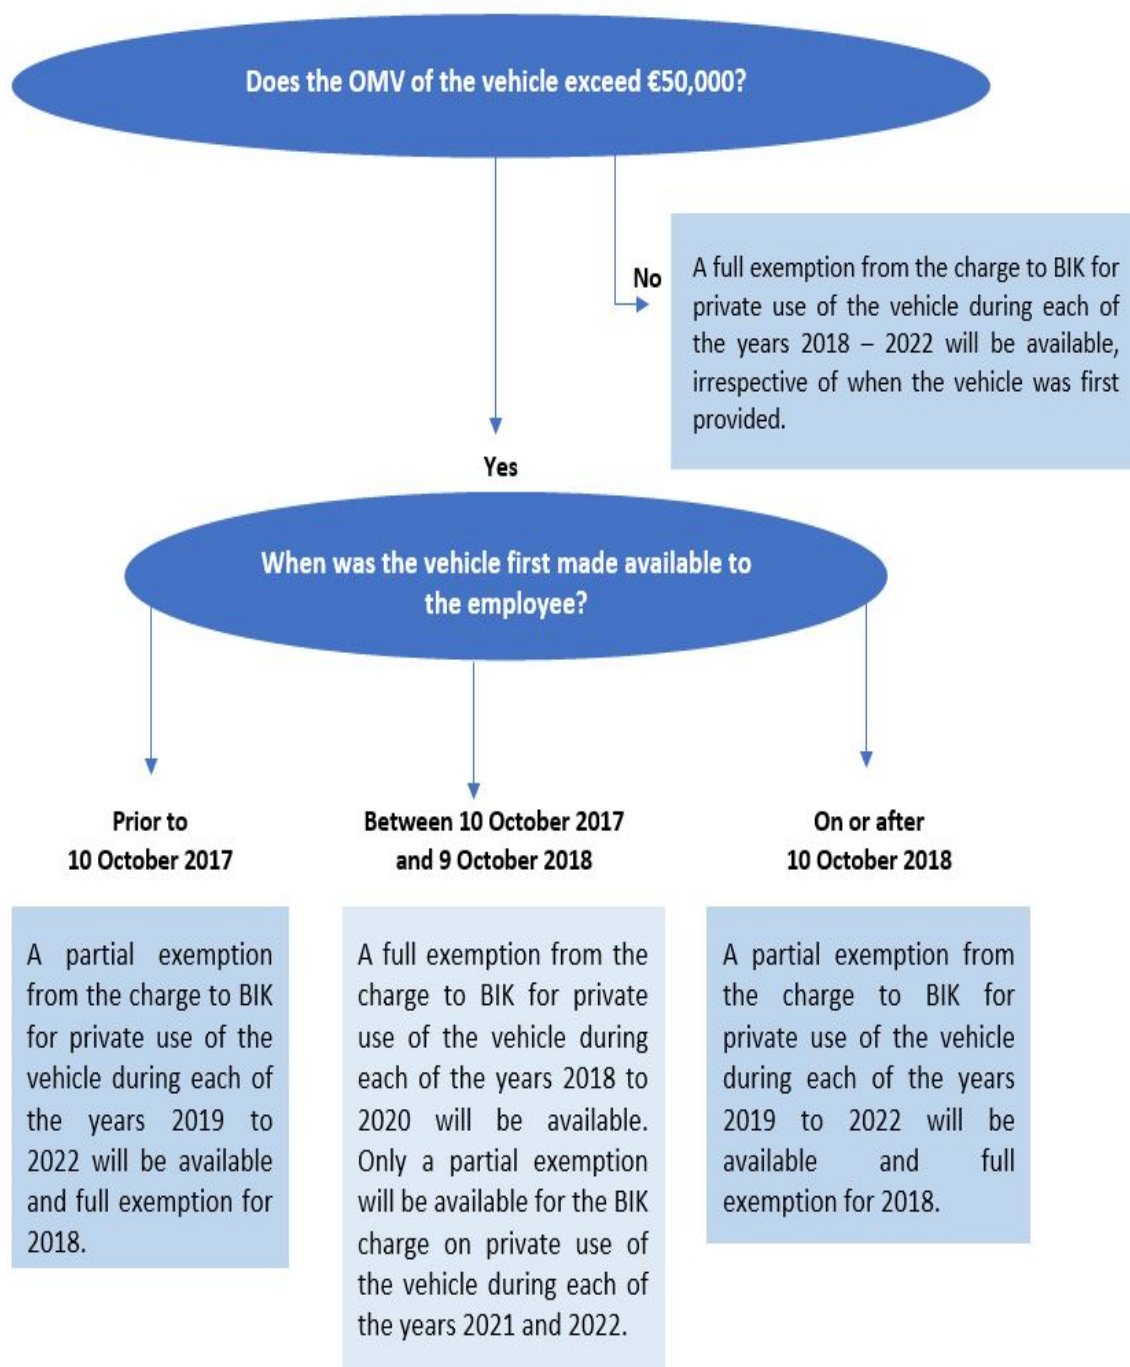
Does the OMV of the vehicle exceed €50,000?

No

A full exemption from the charge to BIK for private use of the vehicle during each of the years 2018 – 2022 will be available, irrespective of when the vehicle was first provided.

Yes

When was the vehicle first made available to the employee?

Prior to 10 October 2017

Between 10 October 2017 and 9 October 2018

On or after 10 October 2018

A partial exemption from the charge to BIK for private use of the vehicle during each of the years 2019 to 2022 will be available and full exemption for 2018.

A full exemption from the charge to BIK for private use of the vehicle during each of the years 2018 to 2020 will be available. Only a partial exemption will be available for the BIK charge on private use of the vehicle during each of the years 2021 and 2022.

A partial exemption from the charge to BIK for private use of the vehicle during each of the years 2019 to 2022 will be available and full exemption for 2018.